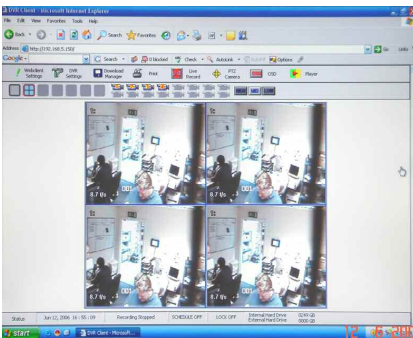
DVR Client - Microsoft Internet Explorer

File Edit View Favorites Tools Help

Back Search Favorites

Address http://192.168.5.150/

Go Links

Google - Search 0 blocked Check AutoLink AutoFill Options

WebClient Settings

DVR Settings

Download Manager

Print

Live Record

PTZ Camera

OSD

Player

HIGH MID LOW

001 8.7 f/s

001 8.7 f/s

001 8.7 f/s

001 8.7 f/s

Status

Jun 12, 2006 16 : 05 : 09

Recording Stopped

SCHEDULE OFF

LOCK OFF

Internal Hard Drive External Hard Drive

0249 GB 0000 GB

start

DVR Client - Microsoft...

12 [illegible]